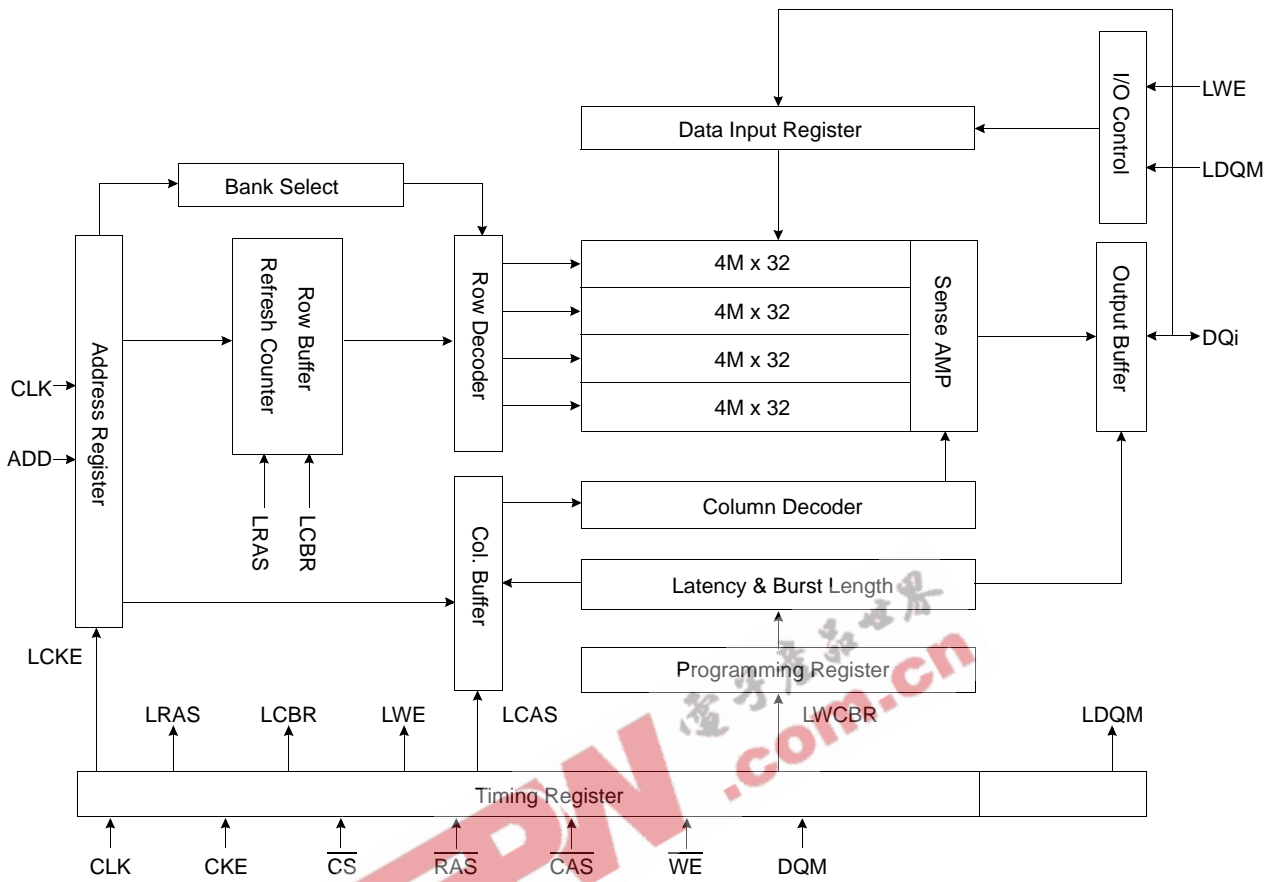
Data Input Register

I/O Control

LWE

LDQM

Bank Select

Address Register

Row Buffer Refresh Counter

Row Decoder

4M x 32
4M x 32
4M x 32
4M x 32

Sense AMP

Output Buffer

DQi

CLK

ADD

LRAS

LCBR

Col. Buffer

Column Decoder

Latency & Burst Length

Programming Register

LCKE

LRAS

LCBR

LWE

LCAS

LWCBR

LDQM

Timing Register

CLK

CKE

$\overline{CS}$

$\overline{RAS}$

$\overline{CAS}$

$\overline{WE}$

DQM

电子产品世界

EDN .com.cn